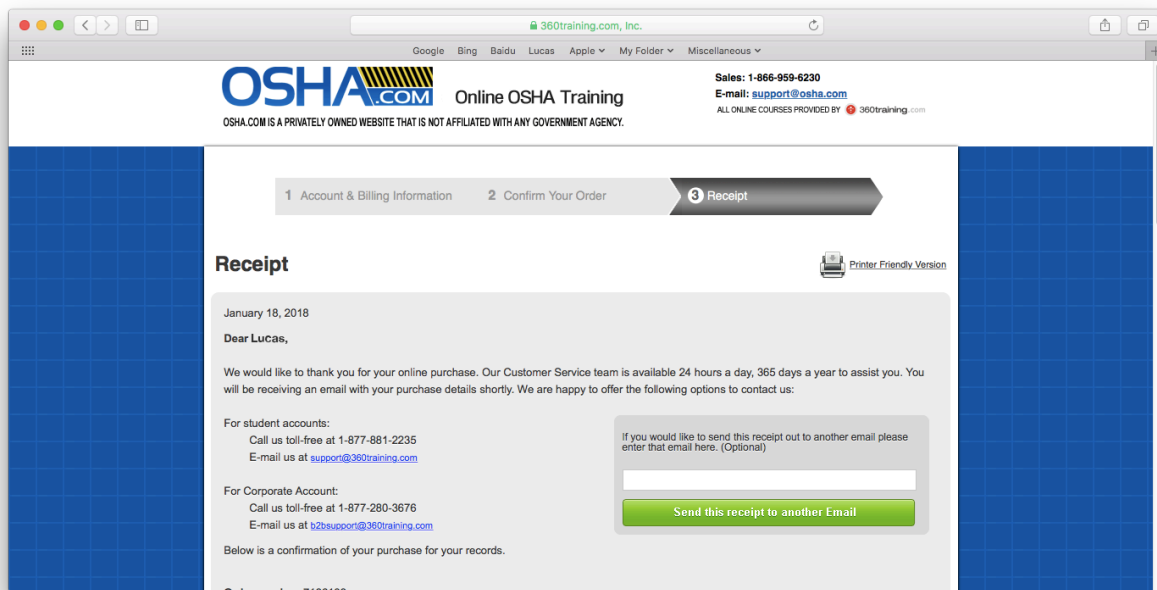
360training.com, Inc.

Google Bing Baidu Lucas Apple My Folder Miscellaneous

OSHA.COM

Online OSHA Training

OSHA.COM IS A PRIVATELY OWNED WEBSITE THAT IS NOT AFFILIATED WITH ANY GOVERNMENT AGENCY.

Sales: 1-866-959-6230
E-mail: support@osha.com
ALL ONLINE COURSES PROVIDED BY 360training.com

1 Account & Billing Information 2 Confirm Your Order 3 Receipt

Receipt

Printer Friendly Version

January 18, 2018

Dear Lucas,

We would like to thank you for your online purchase. Our Customer Service team is available 24 hours a day, 365 days a year to assist you. You will be receiving an email with your purchase details shortly. We are happy to offer the following options to contact us:

For student accounts:
Call us toll-free at 1-877-881-2235
E-mail us at support@360training.com

For Corporate Account:
Call us toll-free at 1-877-280-3676
E-mail us at b2bsupport@360training.com

Below is a confirmation of your purchase for your records.

If you would like to send this receipt out to another email please enter that email here. (Optional)

Send this receipt to another Email

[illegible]